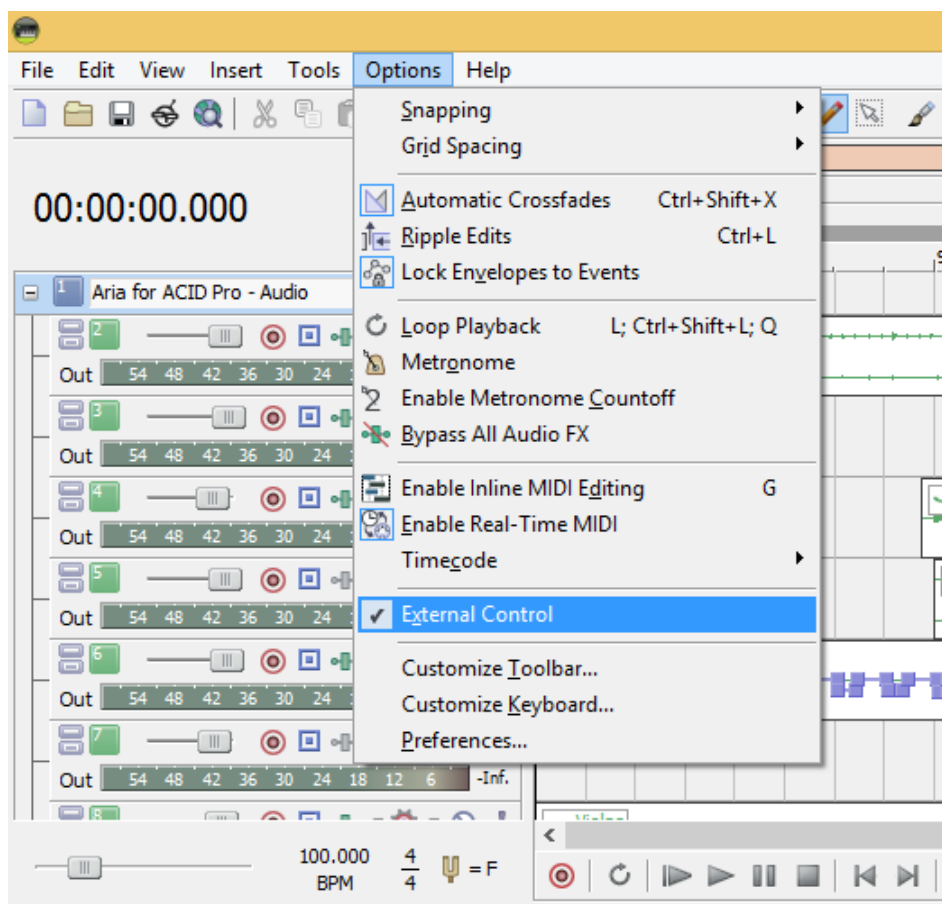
File Edit View Insert Tools Options Help

00:00:00.000

1 Aria for ACID Pro - Audio

2
Out 54 48 42 36 30 24
3
Out 54 48 42 36 30 24
4
Out 54 48 42 36 30 24
5
Out 54 48 42 36 30 24
6
Out 54 48 42 36 30 24
7
Out 54 48 42 36 30 24 18 12 6 -Inf.
8

Snapping
Grid Spacing
Automatic Crossfades Ctrl+Shift+X
Ripple Edits Ctrl+L
Lock Envelopes to Events
Loop Playback L; Ctrl+Shift+L; Q
Metronome
Enable Metronome Countoff
Bypass All Audio FX
Enable Inline MIDI Editing G
Enable Real-Time MIDI
Timecode
✓ External Control
Customize Toolbar...
Customize Keyboard...
Preferences...

100.000 BPM $\frac{4}{4}$ = F